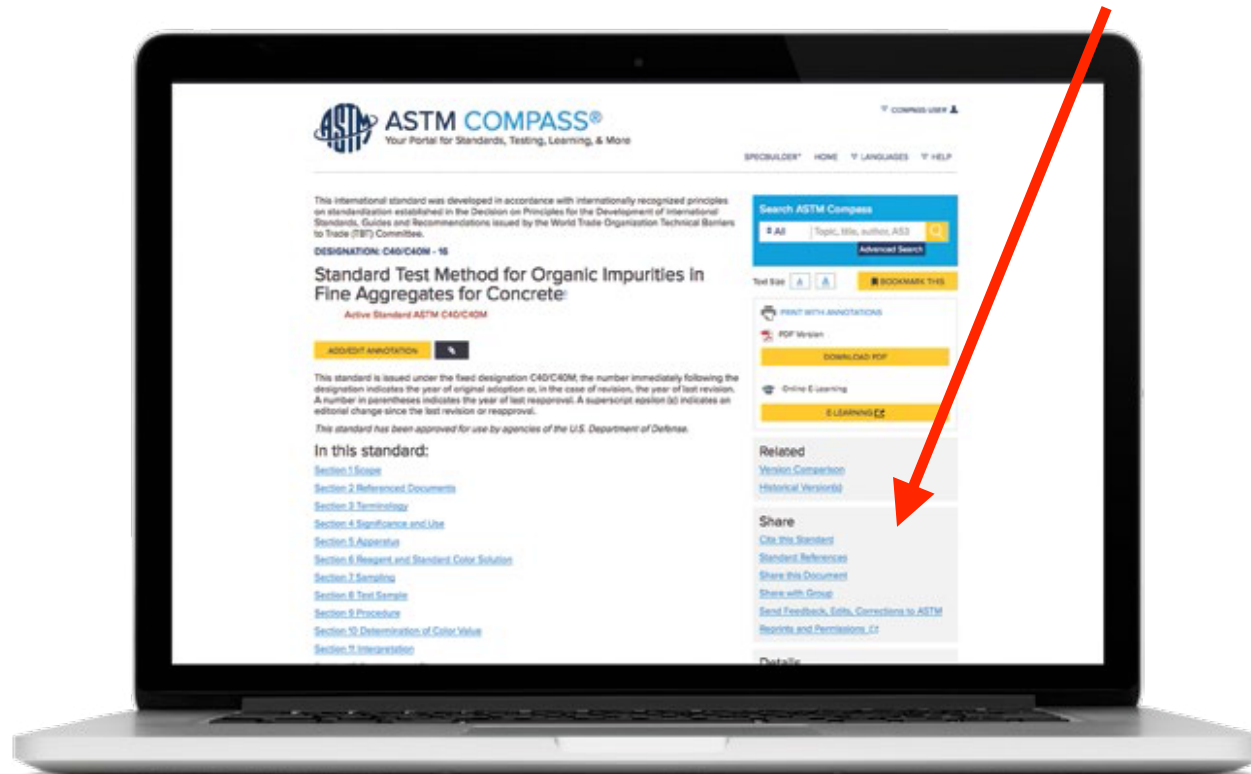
ASTM COMPASS®
Your Portal for Standards, Testing, Learning, & More

COMPASS USER

SPECBUILDER® HOME LANGUAGES HELP

This international standard was developed in accordance with internationally recognized principles on standardization established in the Decision on Principles for the Development of International Standards, Guides and Recommendations issued by the World Trade Organization Technical Barriers to Trade (TBT) Committee.

DESIGNATION: C40/C40M - 16

Standard Test Method for Organic Impurities in Fine Aggregates for Concrete

Active Standard ASTM C40/C40M

ADD/EDIT ANNOTATION

This standard is issued under the fixed designation C40/C40M; the number immediately following the designation indicates the year of original adoption or, in the case of revision, the year of last revision. A number in parentheses indicates the year of last reapproval. A superscript epsilon (ε) indicates an editorial change since the last revision or reapproval.

This standard has been approved for use by agencies of the U.S. Department of Defense.

In this standard:

Section 1 Scope
Section 2 Referenced Documents
Section 3 Terminology
Section 4 Significance and Use
Section 5 Apparatus
Section 6 Reagent and Standard Color Solution
Section 7 Sampling
Section 8 Test Sample
Section 9 Procedure
Section 10 Determination of Color Value
Section 11 Interpretation

Search ASTM Compass
All Topic, title, author, AS3
Advanced Search

Text Size A A BOOKMARK THIS

PRINT WITH ANNOTATIONS
PDF Version
DOWNLOAD PDF
Online E-Learning
E-LEARNING

Related
Version Comparison
Historical Version(s)

Share
Cite this Standard
Standard References
Share this Document
Share with Group
Send Feedback, Edits, Corrections to ASTM
Reprints and Permissions

Details